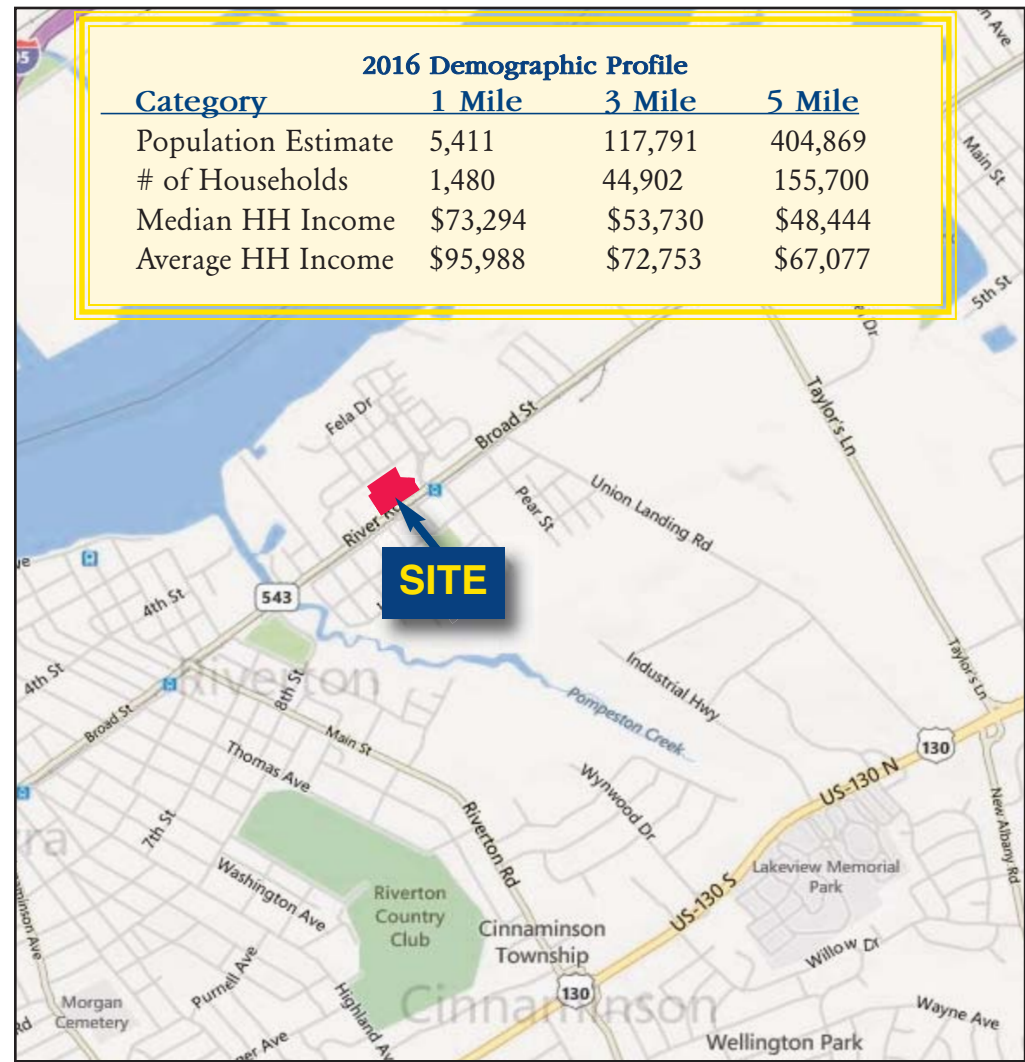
2016 Demographic Profile

| Category | 1 Mile | 3 Mile | 5 Mile |
|---|---|---|---|
| Population Estimate | 5,411 | 117,791 | 404,869 |
| # of Households | 1,480 | 44,902 | 155,700 |
| Median HH Income | $73,294 | $53,730 | $48,444 |
| Average HH Income | $95,988 | $72,753 | $67,077 |

SITE

Fela Dr
Broad St
River Rd
Pear St
Union Landing Rd
Taylor's Ln
Main St
5th St
543
4th St
4th St
Riverton
8th St
Broad St
Main St
Industrial Hwy
Pompeston Creek
Thomas Ave
Wynwood Dr
130
US-130 N
New Albany Rd
7th St
Riverton Rd
Lakeview Memorial Park
US-130 S
Washington Ave
Riverton Country Club
Cinnaminson Township
Willow Dr
Purnell Ave
130
Morgan Cemetery
Highland Av
Cinnaminson
Wayne Ave
Wellington Park